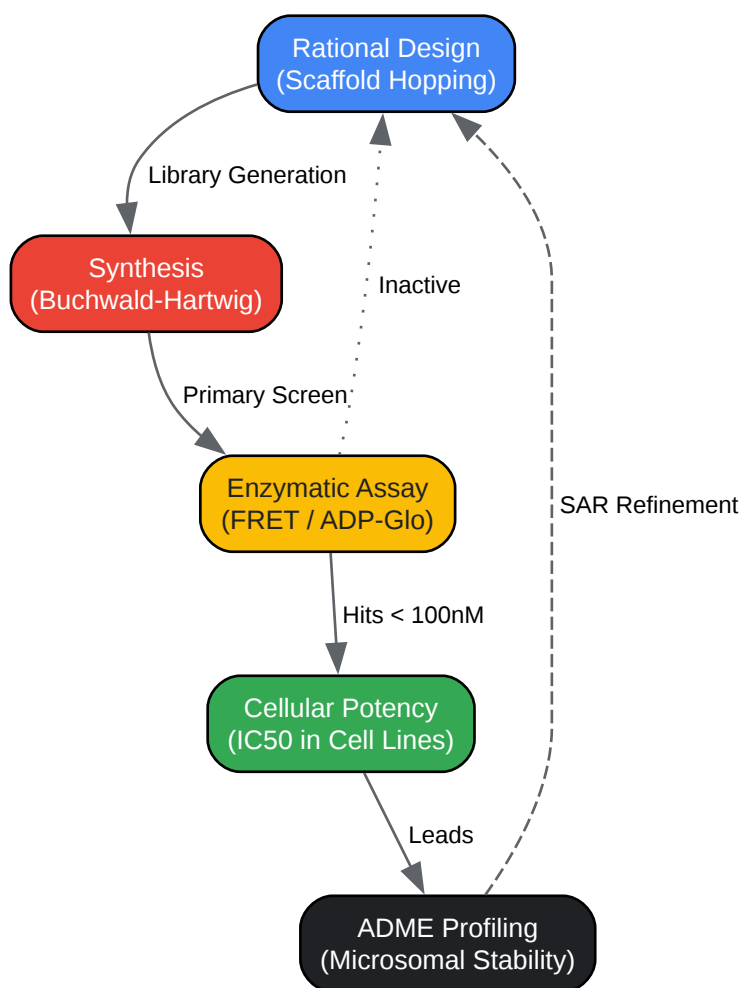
Rational Design
(Scaffold Hopping)

Library Generation

Synthesis
(Buchwald-Hartwig)

Inactive

Primary Screen

Enzymatic Assay
(FRET / ADP-Glo)

SAR Refinement

Hits < 100nM

Cellular Potency
(IC50 in Cell Lines)

Leads

ADME Profiling
(Microsomal Stability)